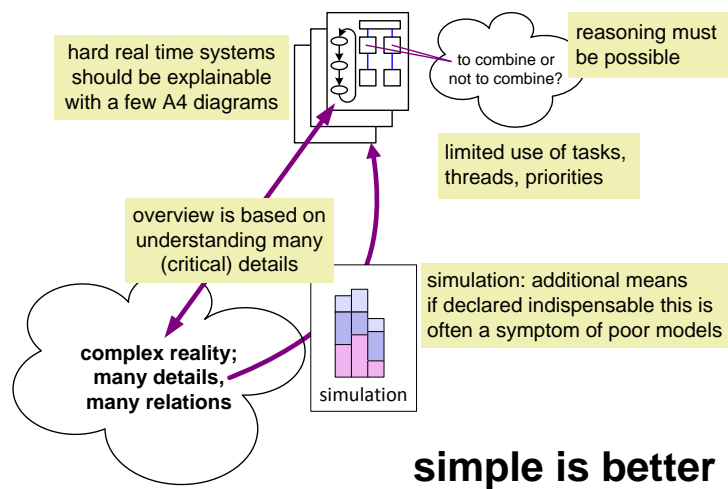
hard real time systems should be explainable with a few A4 diagrams

to combine or not to combine?

reasoning must be possible

limited use of tasks, threads, priorities

overview is based on understanding many (critical) details

simulation: additional means if declared indispensable this is often a symptom of poor models

complex reality; many details, many relations

simulation

simple is better